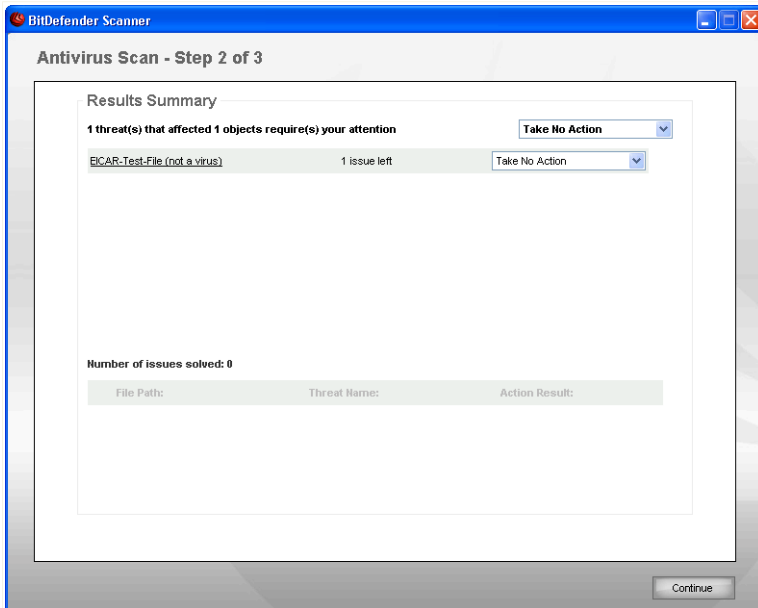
BitDefender Scanner

Antivirus Scan - Step 2 of 3

Results Summary

1 threat(s) that affected 1 objects require(s) your attention

Take No Action

EICAR-Test-File (not a virus)

1 issue left

Take No Action

Number of issues solved: 0

| File Path: | Threat Name: | Action Result: |
|---|---|---|

Continue